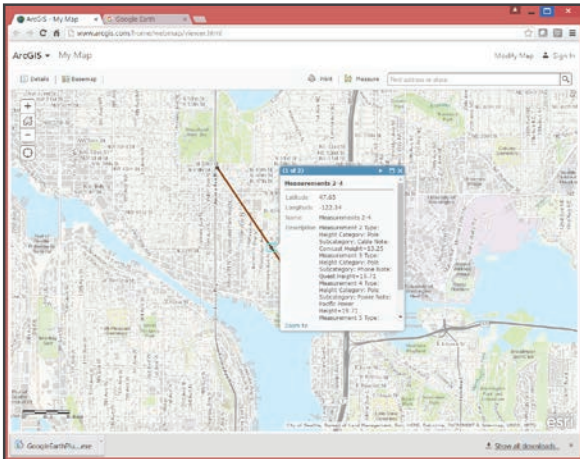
ArcGIS - My Map × Google Earth ×

www.arcgis.com/home/webmap/viewer.html

ArcGIS ▾ My Map

Modify Map Sign In

Details Basemap

Print Measure Find address or place

(1 of 3)

Measurements 2-4

Latitude 47.65

Longitude -122.34

Name Measurements 2-4

Description Measurement 2 Type: Height Category: Pole Subcategory: Cable Note: Comcast Height=13.25 Measurement 3 Type: Height Category: Pole Subcategory: Phone Note: Qwest Height=15.71 Measurement 4 Type: Height Category: Pole Subcategory: Power Note: Pacific Power Height=19.71 Measurement 5 Type:

Zoom to

esri

GoogleEarthPlu....exe

Show all downloads...